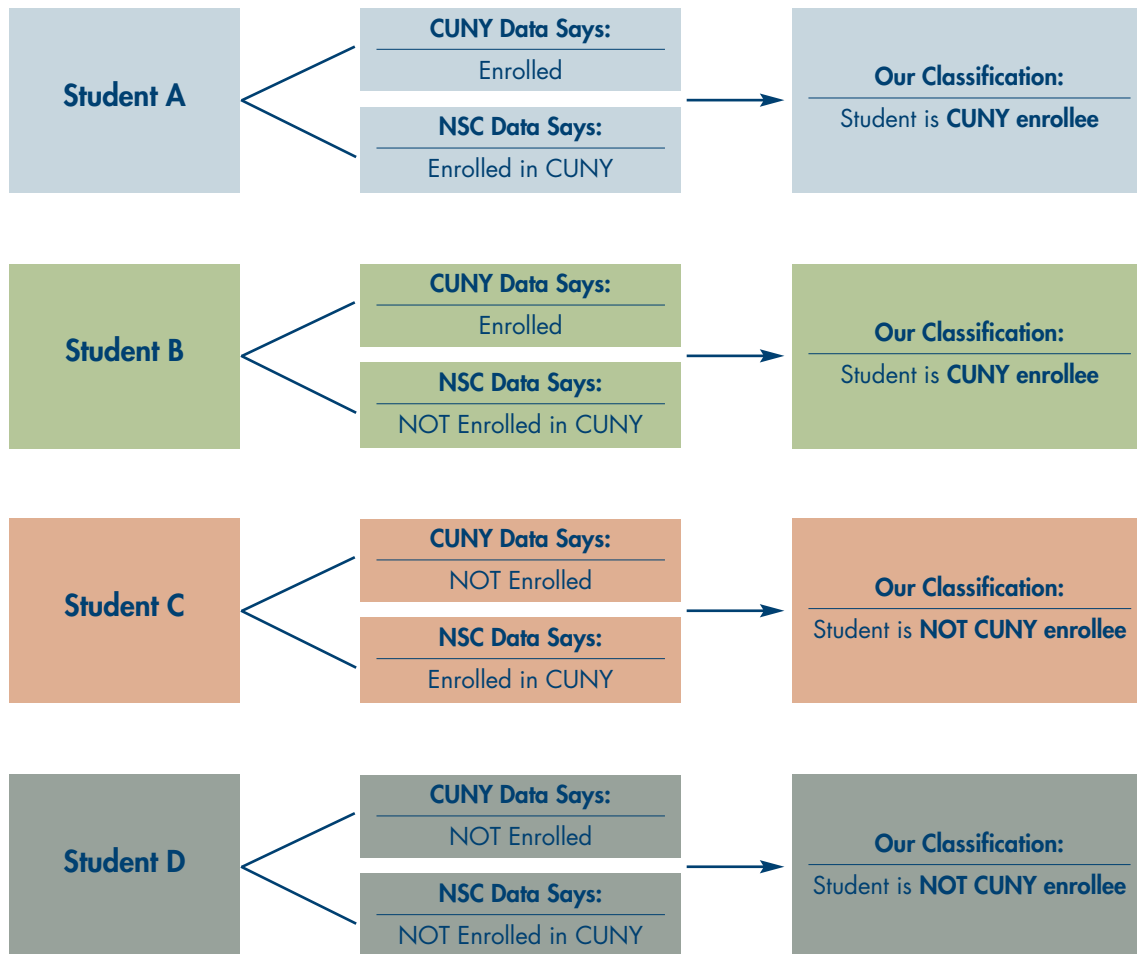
Student A

CUNY Data Says:
Enrolled

NSC Data Says:
Enrolled in CUNY

Our Classification:
Student is CUNY enrollee

Student B

CUNY Data Says:
Enrolled

NSC Data Says:
NOT Enrolled in CUNY

Our Classification:
Student is CUNY enrollee

Student C

CUNY Data Says:
NOT Enrolled

NSC Data Says:
Enrolled in CUNY

Our Classification:
Student is NOT CUNY enrollee

Student D

CUNY Data Says:
NOT Enrolled

NSC Data Says:
NOT Enrolled in CUNY

Our Classification:
Student is NOT CUNY enrollee